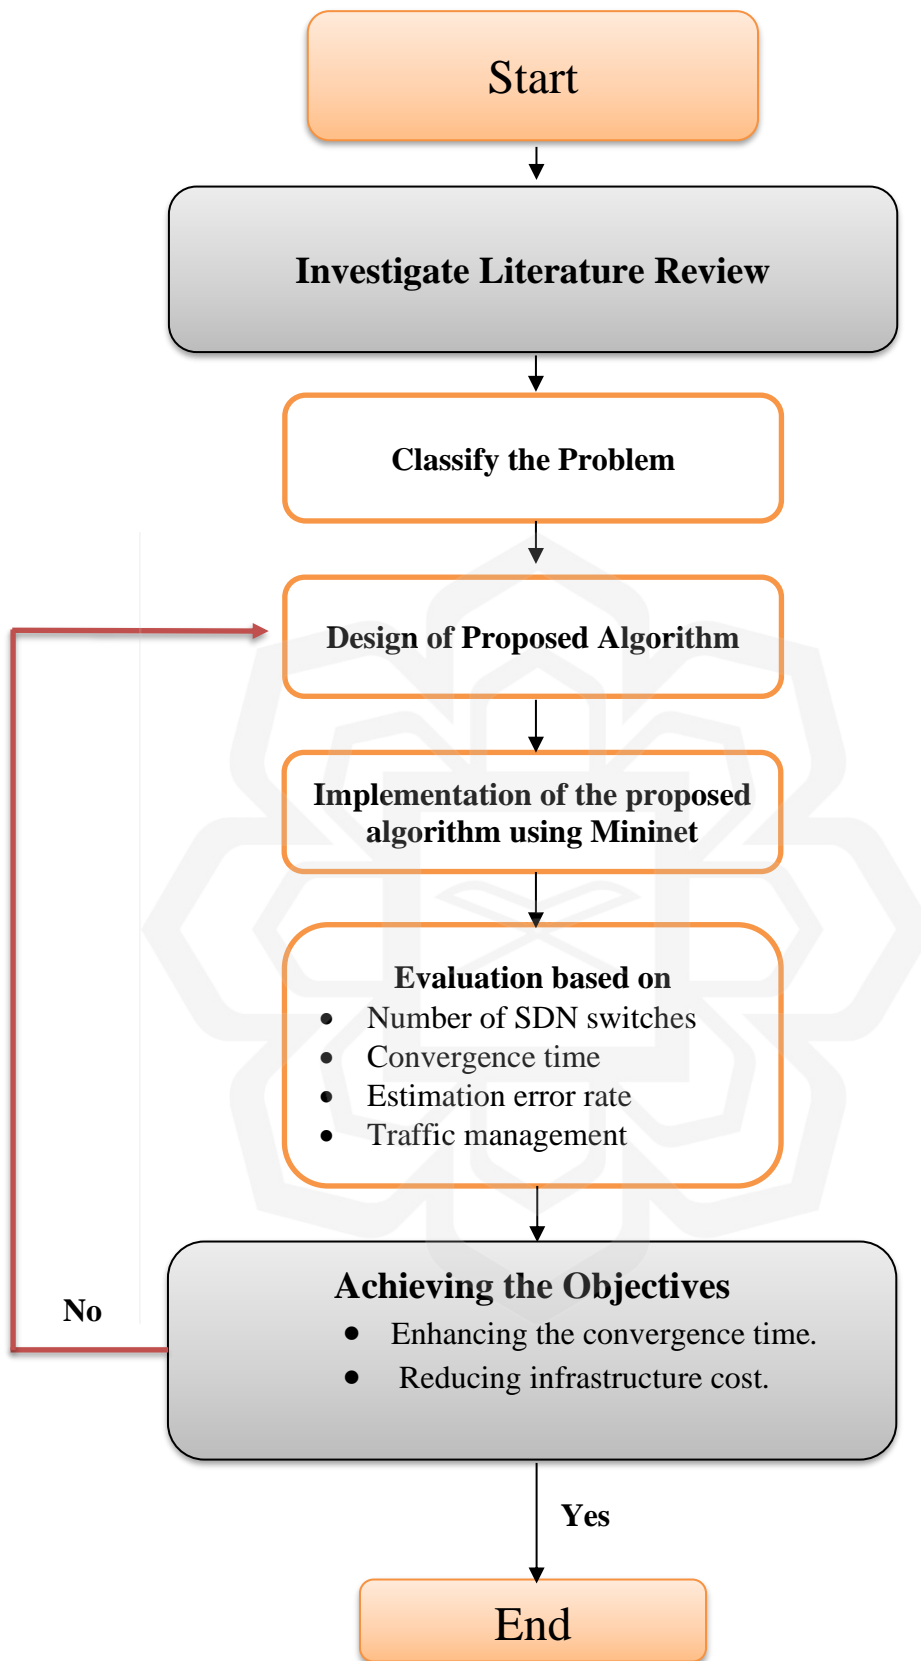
Start

Investigate Literature Review

Classify the Problem

Design of Proposed Algorithm

Implementation of the proposed algorithm using Mininet

Evaluation based on

- Number of SDN switches
- Convergence time
- Estimation error rate
- Traffic management

No

Achieving the Objectives

- Enhancing the convergence time.
- Reducing infrastructure cost.

Yes

End